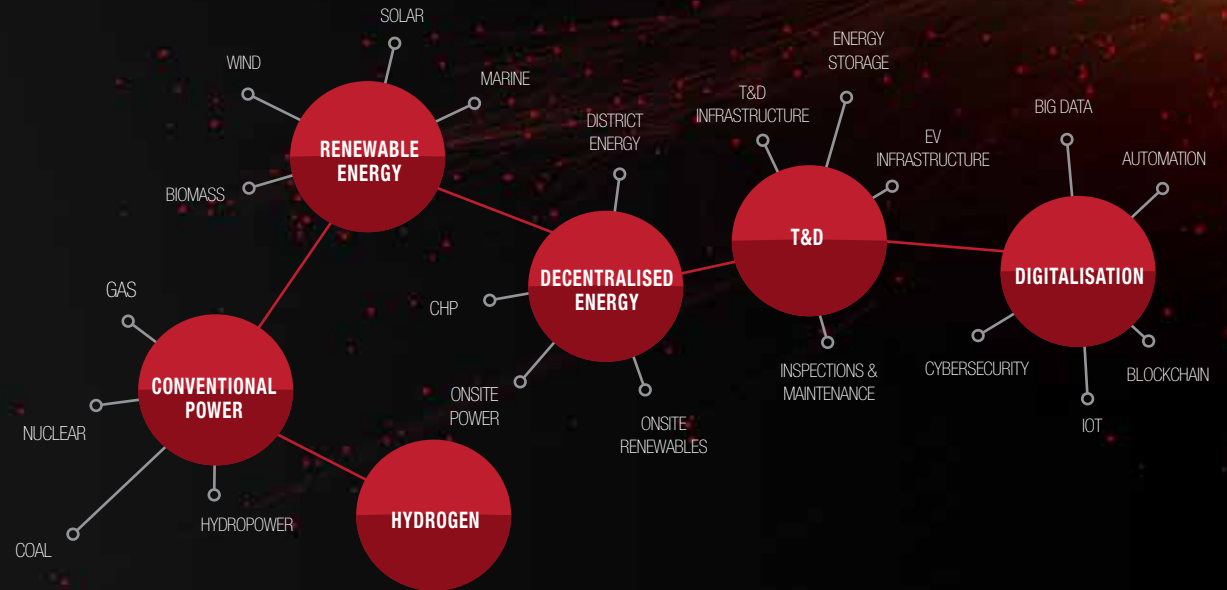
SOLAR

WIND

MARINE

RENEWABLE ENERGY

BIOMASS

DISTRICT ENERGY

T&D INFRASTRUCTURE

ENERGY STORAGE

EV INFRASTRUCTURE

BIG DATA

AUTOMATION

T&D

DIGITALISATION

GAS

CHP

DECENTRALISED ENERGY

CONVENTIONAL POWER

NUCLEAR

ONSITE POWER

ONSITE RENEWABLES

INSPECTIONS & MAINTENANCE

CYBERSECURITY

BLOCKCHAIN

IOT

HYDROGEN

HYDROPOWER

COAL